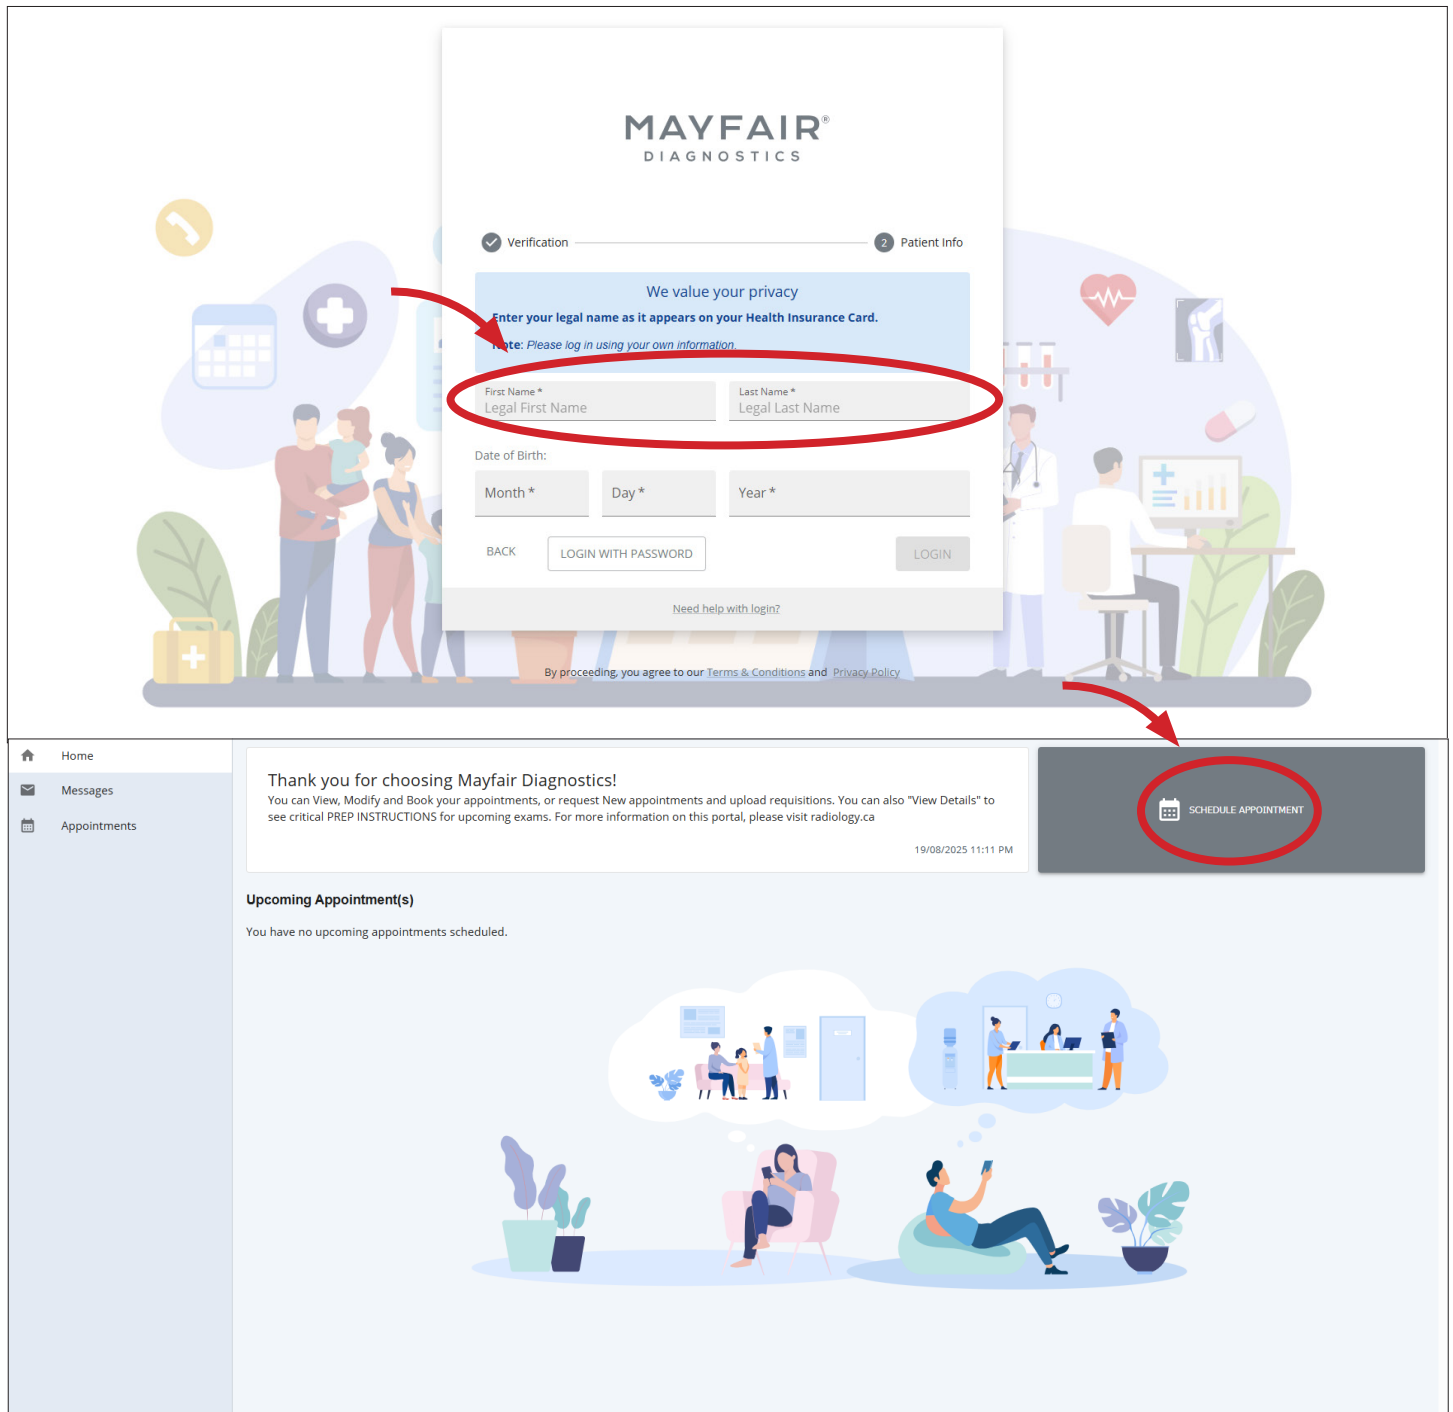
MAYFAIR®
DIAGNOSTICS

Verification

2 Patient Info

We value your privacy

Enter your legal name as it appears on your Health Insurance Card.

Note: Please log in using your own information.

First Name *
Legal First Name

Last Name *
Legal Last Name

Date of Birth:

Month *

Day *

Year *

BACK

LOGIN WITH PASSWORD

LOGIN

Need help with login?

By proceeding, you agree to our Terms & Conditions and Privacy Policy

Home

Messages

Appointments

Thank you for choosing Mayfair Diagnostics!

You can View, Modify and Book your appointments, or request New appointments and upload requisitions. You can also "View Details" to see critical PREP INSTRUCTIONS for upcoming exams. For more information on this portal, please visit radiology.ca

19/08/2025 11:11 PM

SCHEDULE APPOINTMENT

Upcoming Appointment(s)

You have no upcoming appointments scheduled.